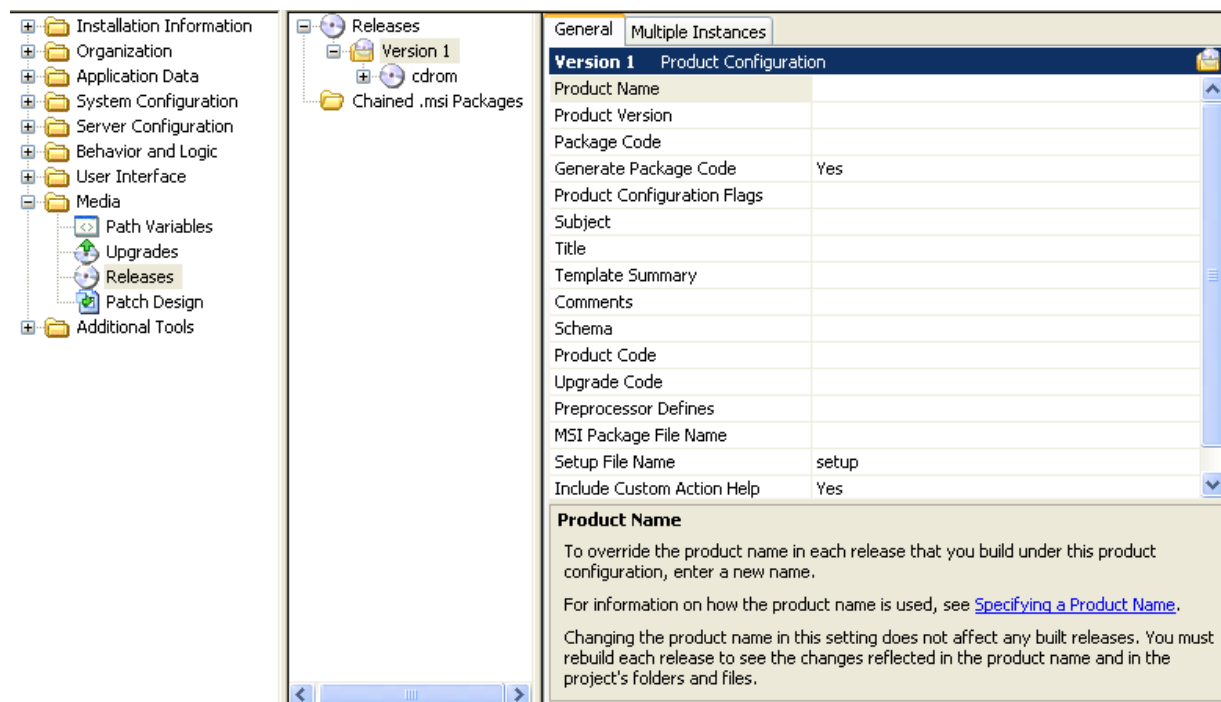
Installation Information
Organization
Application Data
System Configuration
Server Configuration
Behavior and Logic
User Interface
Media
Path Variables
Upgrades
Releases
Patch Design
Additional Tools

Releases
Version 1
cdrom
Chained .msi Packages

General | Multiple Instances

Version 1 Product Configuration

| | |
|---|---|
| Product Name | |
| Product Version | |
| Package Code | |
| Generate Package Code | Yes |
| Product Configuration Flags | |
| Subject | |
| Title | |
| Template Summary | |
| Comments | |
| Schema | |
| Product Code | |
| Upgrade Code | |
| Preprocessor Defines | |
| MSI Package File Name | |
| Setup File Name | setup |
| Include Custom Action Help | Yes |

Product Name

To override the product name in each release that you build under this product configuration, enter a new name.

For information on how the product name is used, see Specifying a Product Name.

Changing the product name in this setting does not affect any built releases. You must rebuild each release to see the changes reflected in the product name and in the project's folders and files.